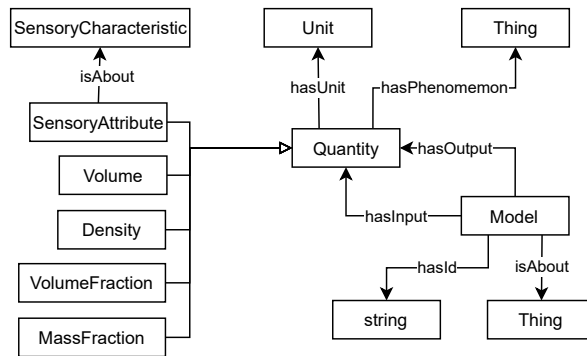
SensoryCharacteristic

isAbout

SensoryAttribute

Volume

Density

VolumeFraction

MassFraction

Unit

Thing

hasUnit

hasPhenomemon

Quantity

hasOutput

hasInput

Model

hasId

isAbout

string

Thing